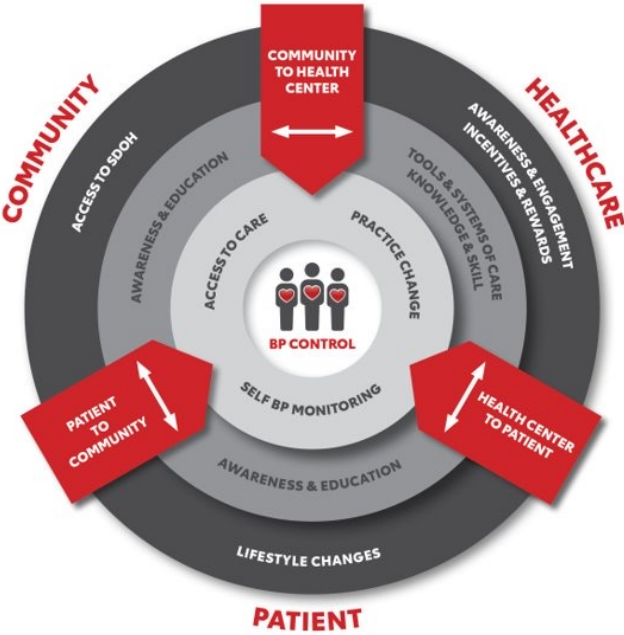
COMMUNITY

COMMUNITY TO HEALTH CENTER

HEALTHCARE

ACCESS TO SDOH

AWARENESS & EDUCATION

AWARENESS & ENGAGEMENT
INCENTIVES & REWARDS

TOOLS & SYSTEMS OF CARE
KNOWLEDGE & SKILL

ACCESS TO CARE

PRACTICE CHANGE

BP CONTROL

SELF BP MONITORING

PATIENT TO COMMUNITY

HEALTH CENTER TO PATIENT

AWARENESS & EDUCATION

LIFESTYLE CHANGES

PATIENT